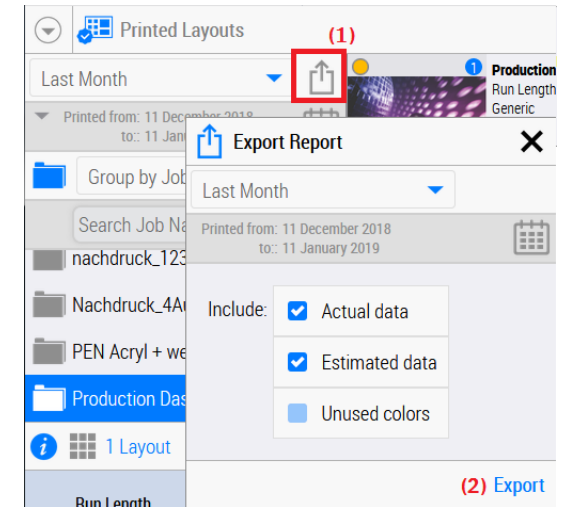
Printed Layouts

(1)

Last Month

1 Production
Run Length
Generic

Printed from: 11 December 2018
to:: 11 Janu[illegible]

Group by Job

Search Job Na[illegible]

nachdruck_123

Nachdruck_4A

PEN Acryl + we

Production Das

1 Layout

Run Length

Export Report

Last Month

Printed from: 11 December 2018
to:: 11 January 2019

Include:

Actual data

Estimated data

Unused colors

(2) Export